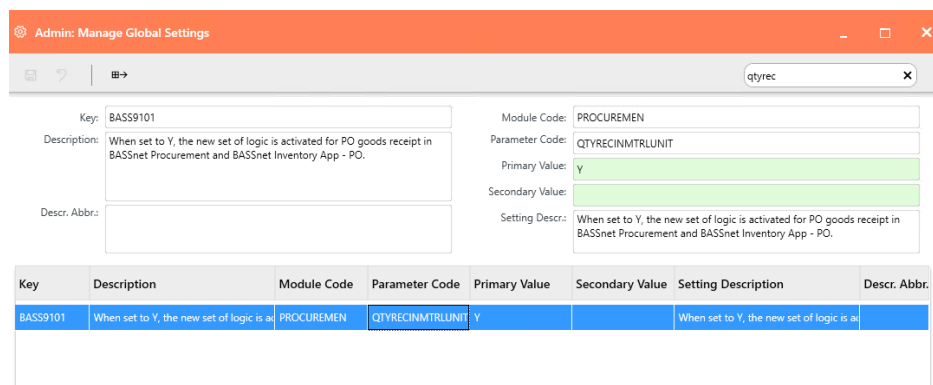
Admin: Manage Global Settings

qtyrec

Key: BASS9101
Description: When set to Y, the new set of logic is activated for PO goods receipt in BASSnet Procurement and BASSnet Inventory App - PO.
Descr. Abbr.:

Module Code: PROCUREMEN
Parameter Code: QTYRECINMTRLUNIT
Primary Value: Y
Secondary Value:
Setting Descr.: When set to Y, the new set of logic is activated for PO goods receipt in BASSnet Procurement and BASSnet Inventory App - PO.

| Key | Description | Module Code | Parameter Code | Primary Value | Secondary Value | Setting Description | Descr. Abbr. |
|---|---|---|---|---|---|---|---|
| BASS9101 | When set to Y, the new set of logic is ac | PROCUREMEN | QTYRECINMTRLUNIT | Y | | When set to Y, the new set of logic is ac | |